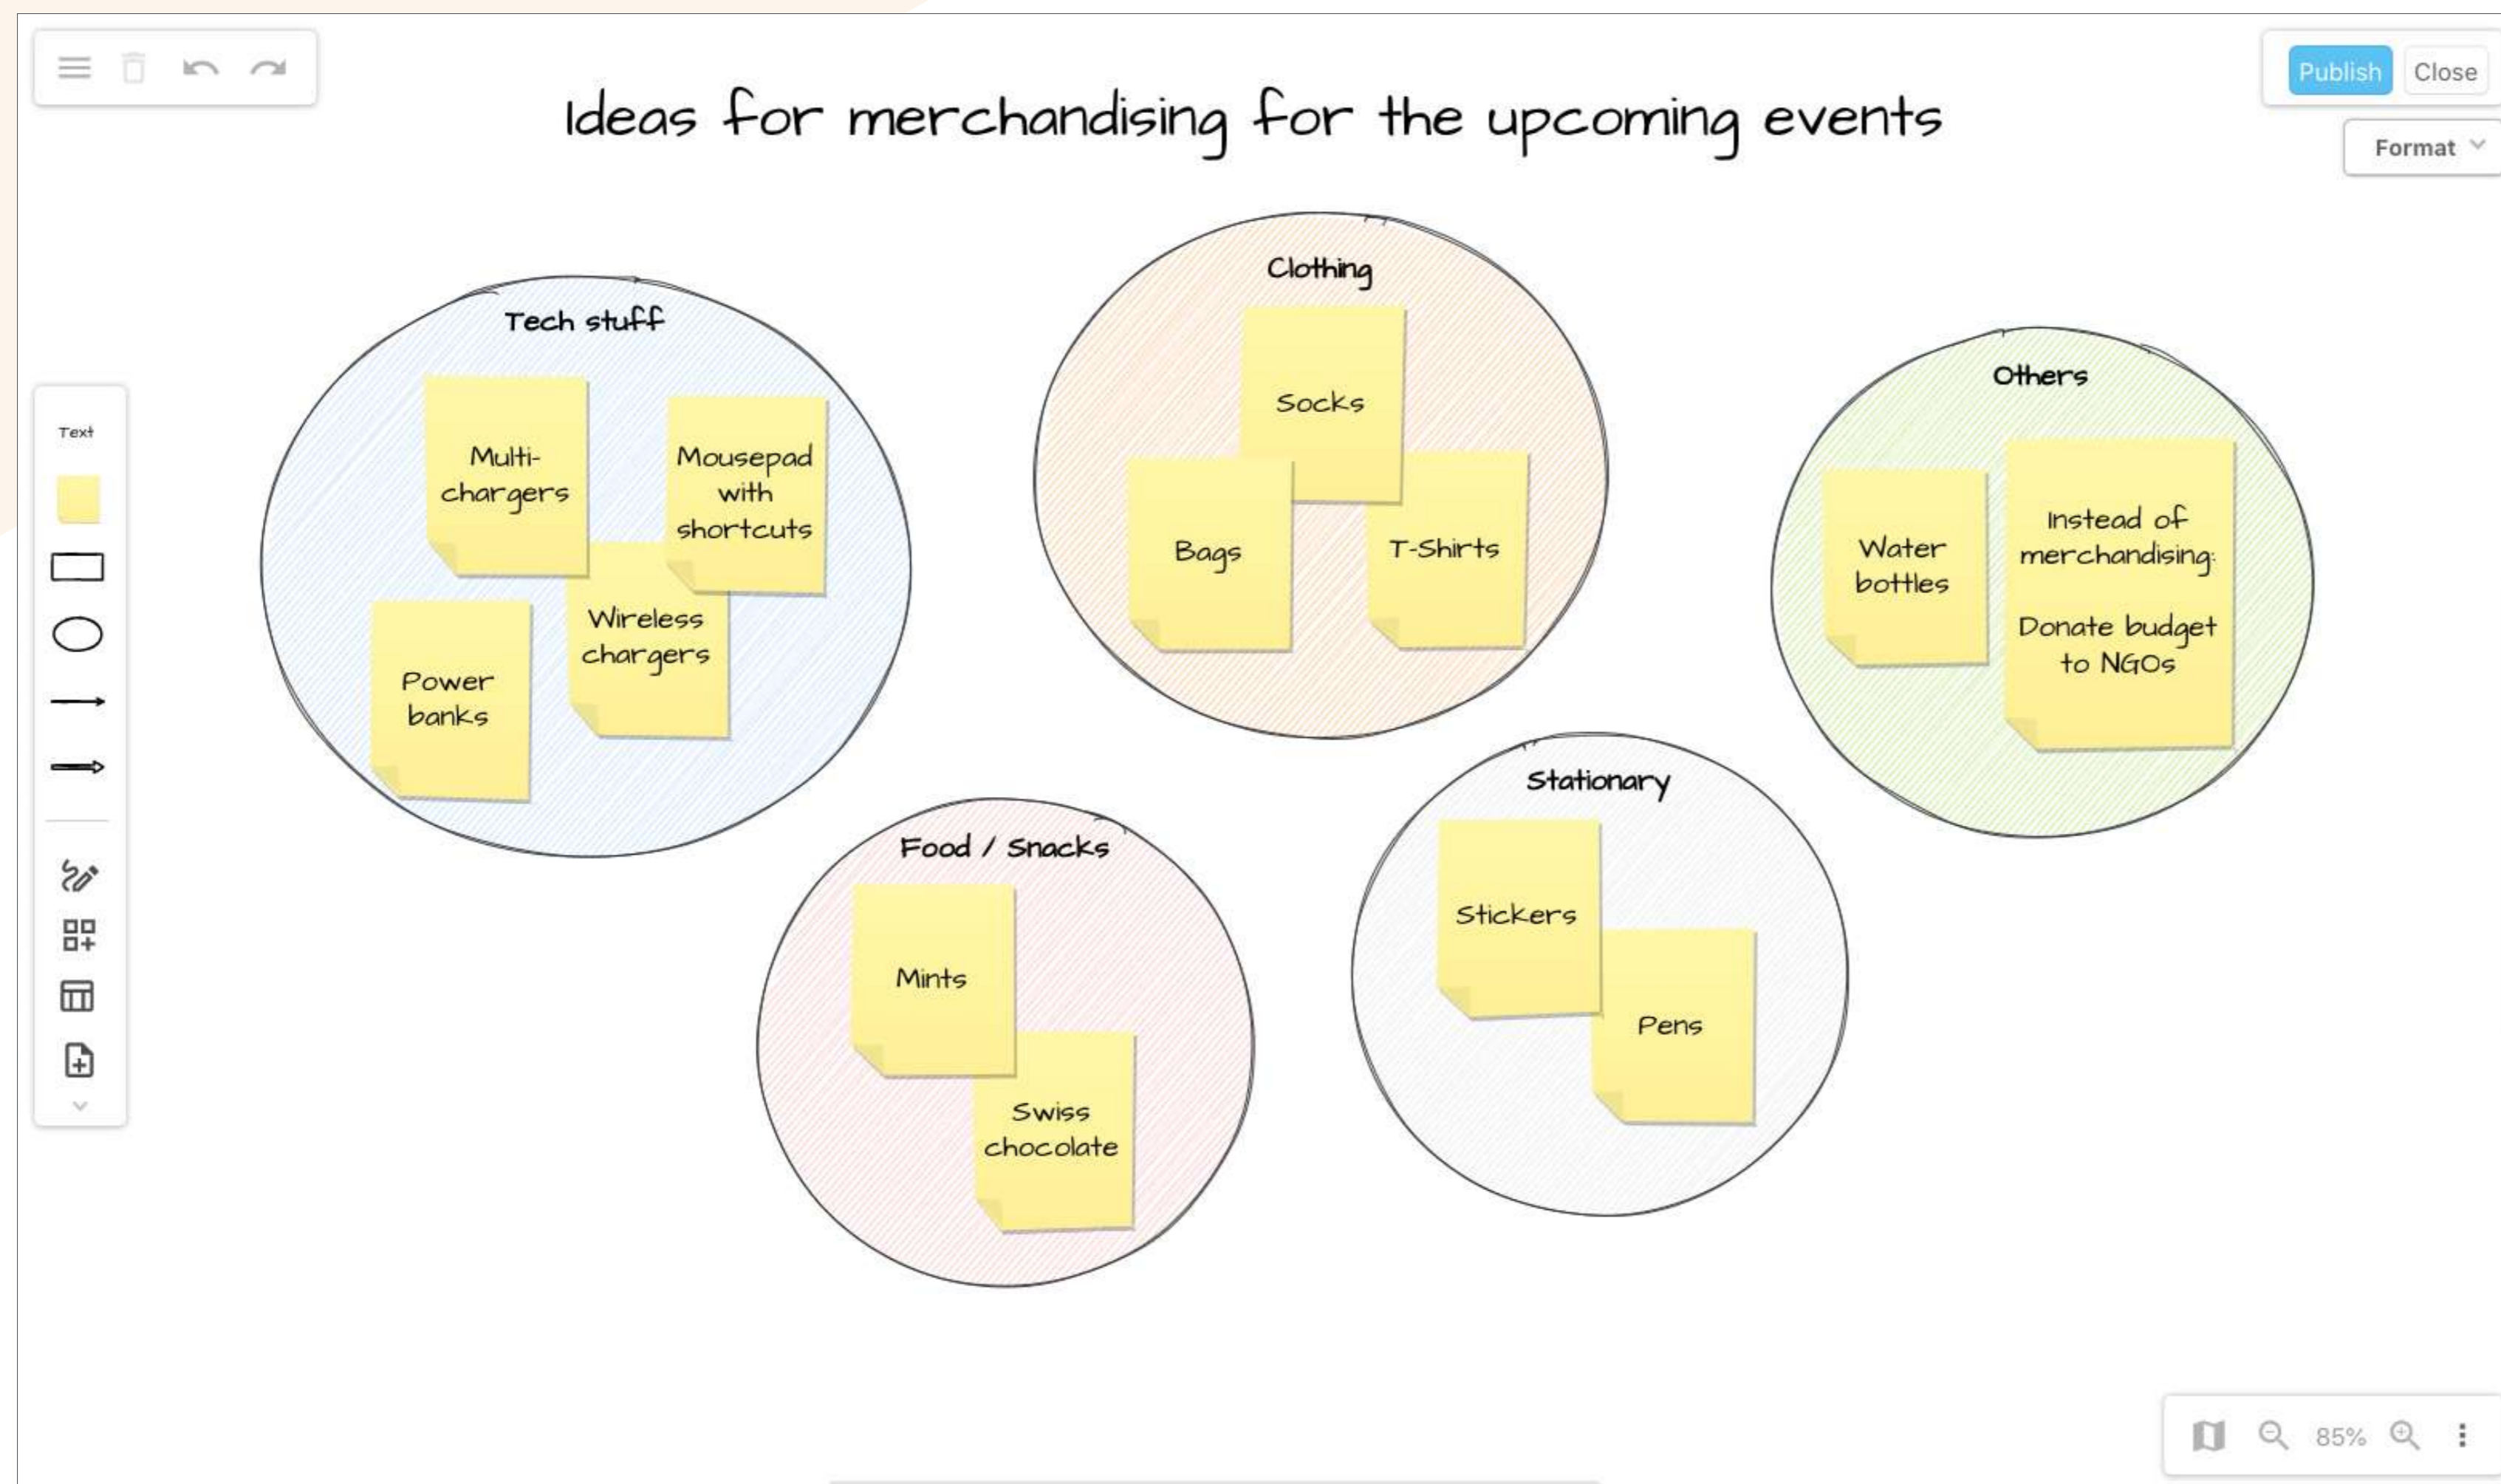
Publish Close

Format

Ideas for merchandising for the upcoming events

Text

Tech stuff

Multi-chargers

Mousepad with shortcuts

Wireless chargers

Power banks

Clothing

Socks

Bags

T-Shirts

Others

Water bottles

Instead of merchandising:

Donate budget to NGOs

Food / Snacks

Mints

Swiss chocolate

Stationary

Stickers

Pens

85%